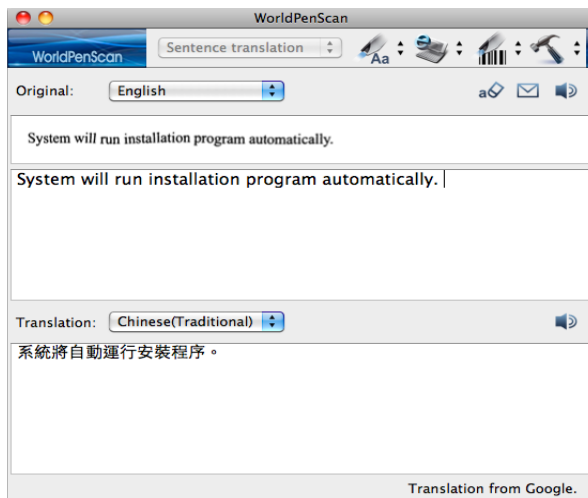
WorldPenScan

WorldPenScan

Sentence translation

Aa

Original: English

System will run installation program automatically.

System will run installation program automatically.

Translation: Chinese(Traditional)

系統將自動運行安裝程序。

Translation from Google.